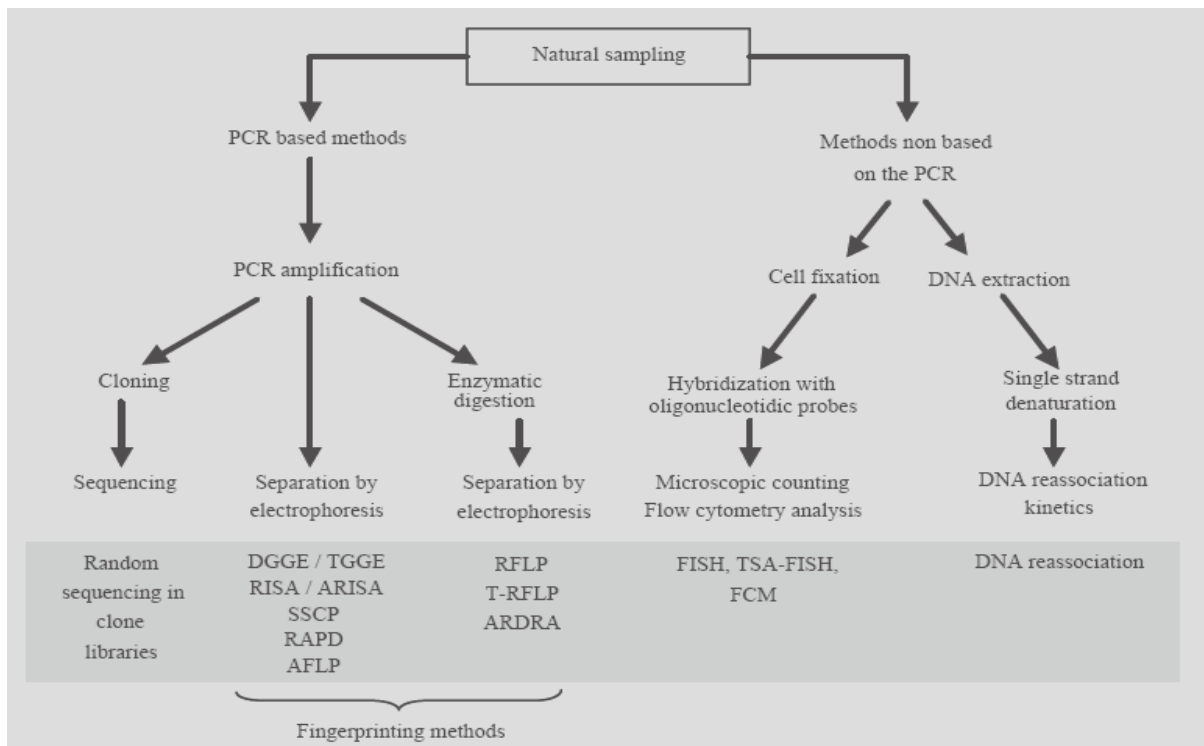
Natural sampling

PCR based methods

Methods non based on the PCR

PCR amplification

Cell fixation

DNA extraction

Cloning

Enzymatic digestion

Hybridization with oligonucleotidic probes

Single strand denaturation

Sequencing

Separation by electrophoresis

Separation by electrophoresis

Microscopic counting
Flow cytometry analysis

DNA reassociation kinetics

| Random sequencing in clone libraries | DGGE / TGGE<br>RISA / ARISA<br>SSCP<br>RAPD<br>AFLP | RFLP<br>T-RFLP<br>ARDRA | FISH, TSA-FISH, FCM | DNA reassociation |
|---|---|---|---|---|

Fingerprinting methods